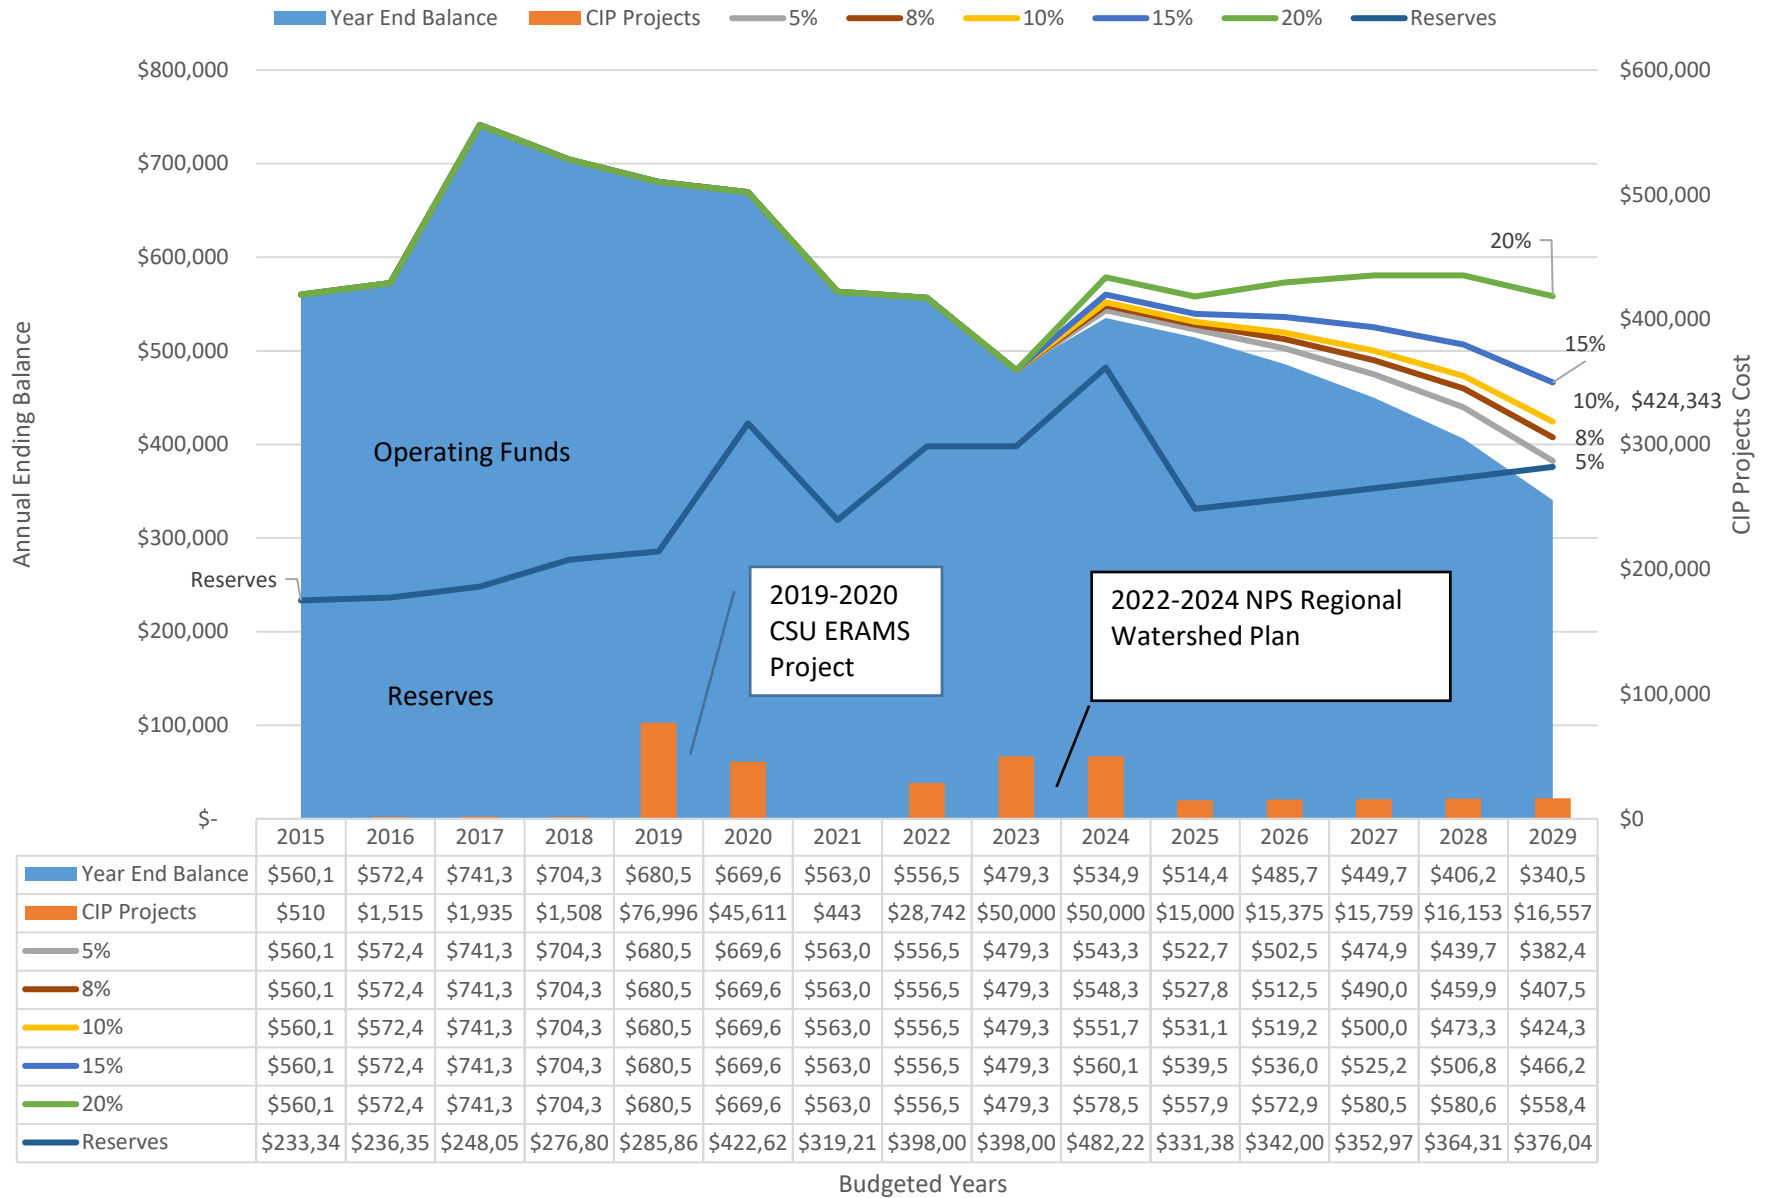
Year End Balance  CIP Projects  5%  8%  10%  15%  20%  Reserves

$800,000
$700,000
$600,000
$500,000
$400,000
$300,000
$200,000
$100,000
$-

$600,000
$500,000
$400,000
$300,000
$200,000
$100,000
$0

Annual Ending Balance

CIP Projects Cost

Operating Funds

Reserves

Reserves

2019-2020 CSU ERAMS Project

2022-2024 NPS Regional Watershed Plan

20%
15%
10%, $424,343
8%
5%

| | 2015 | 2016 | 2017 | 2018 | 2019 | 2020 | 2021 | 2022 | 2023 | 2024 | 2025 | 2026 | 2027 | 2028 | 2029 |
|---|---|---|---|---|---|---|---|---|---|---|---|---|---|---|---|
| Year End Balance | $560,1 | $572,4 | $741,3 | $704,3 | $680,5 | $669,6 | $563,0 | $556,5 | $479,3 | $534,9 | $514,4 | $485,7 | $449,7 | $406,2 | $340,5 |
| CIP Projects | $510 | $1,515 | $1,935 | $1,508 | $76,996 | $45,611 | $443 | $28,742 | $50,000 | $50,000 | $15,000 | $15,375 | $15,759 | $16,153 | $16,557 |
| 5% | $560,1 | $572,4 | $741,3 | $704,3 | $680,5 | $669,6 | $563,0 | $556,5 | $479,3 | $543,3 | $522,7 | $502,5 | $474,9 | $439,7 | $382,4 |
| 8% | $560,1 | $572,4 | $741,3 | $704,3 | $680,5 | $669,6 | $563,0 | $556,5 | $479,3 | $548,3 | $527,8 | $512,5 | $490,0 | $459,9 | $407,5 |
| 10% | $560,1 | $572,4 | $741,3 | $704,3 | $680,5 | $669,6 | $563,0 | $556,5 | $479,3 | $551,7 | $531,1 | $519,2 | $500,0 | $473,3 | $424,3 |
| 15% | $560,1 | $572,4 | $741,3 | $704,3 | $680,5 | $669,6 | $563,0 | $556,5 | $479,3 | $560,1 | $539,5 | $536,0 | $525,2 | $506,8 | $466,2 |
| 20% | $560,1 | $572,4 | $741,3 | $704,3 | $680,5 | $669,6 | $563,0 | $556,5 | $479,3 | $578,5 | $557,9 | $572,9 | $580,5 | $580,6 | $558,4 |
| Reserves | $233,34 | $236,35 | $248,05 | $276,80 | $285,86 | $422,62 | $319,21 | $398,00 | $398,00 | $482,22 | $331,38 | $342,00 | $352,97 | $364,31 | $376,04 |

Budgeted Years